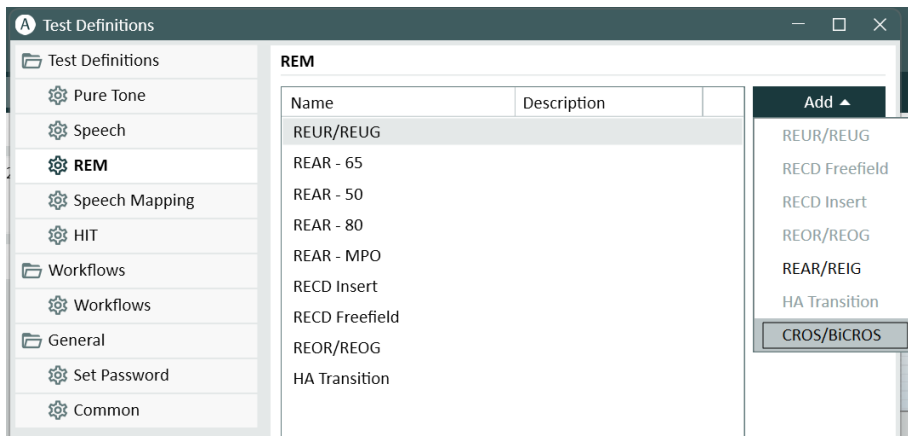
A Test Definitions

Test Definitions
Pure Tone
Speech
REM
Speech Mapping
HIT
Workflows
Workflows
General
Set Password
Common

REM

| Name | Description |
|---|---|
| REUR/REUG | |
| REAR - 65 | |
| REAR - 50 | |
| REAR - 80 | |
| REAR - MPO | |
| RECD Insert | |
| RECD Freefield | |
| REOR/REOG | |
| HA Transition | |

Add ▲
REUR/REUG
RECD Freefield
RECD Insert
REOR/REOG
REAR/REIG
HA Transition
CROS/BiCROS